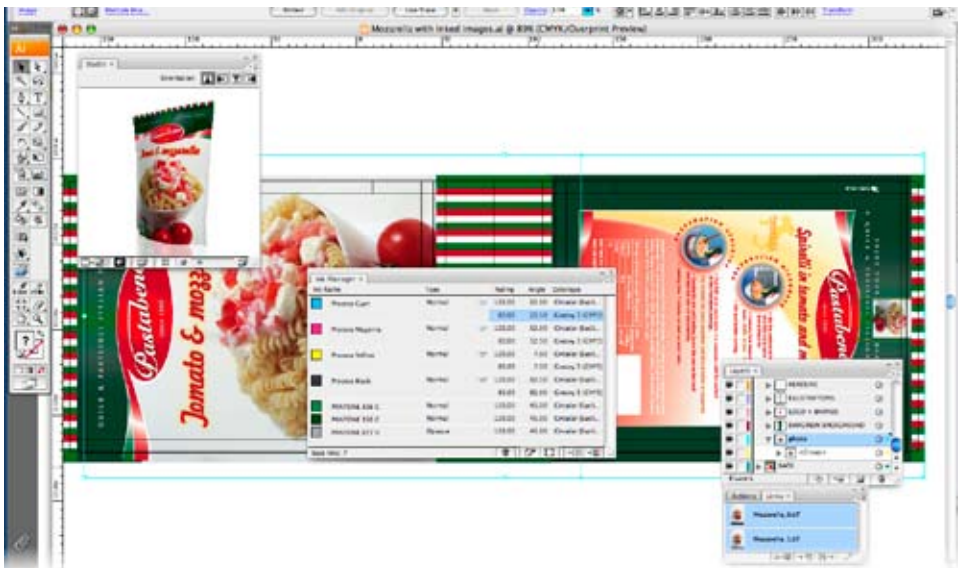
Mozzarella with linked images.ai @ 89% (CMYK/Overprint Preview)

AI

Studio

Pastabene

Tomato & mozz

Spirals in tomato and m

Pastaben

Ink Manager

Process Cyan

Process Magenta

Process Yellow

Process Black

PANTONE 356 C

PANTONE 356 C

PANTONE 877 C

Layers

photo

Mozzarella 2.tif

Mozzarella 3.tif